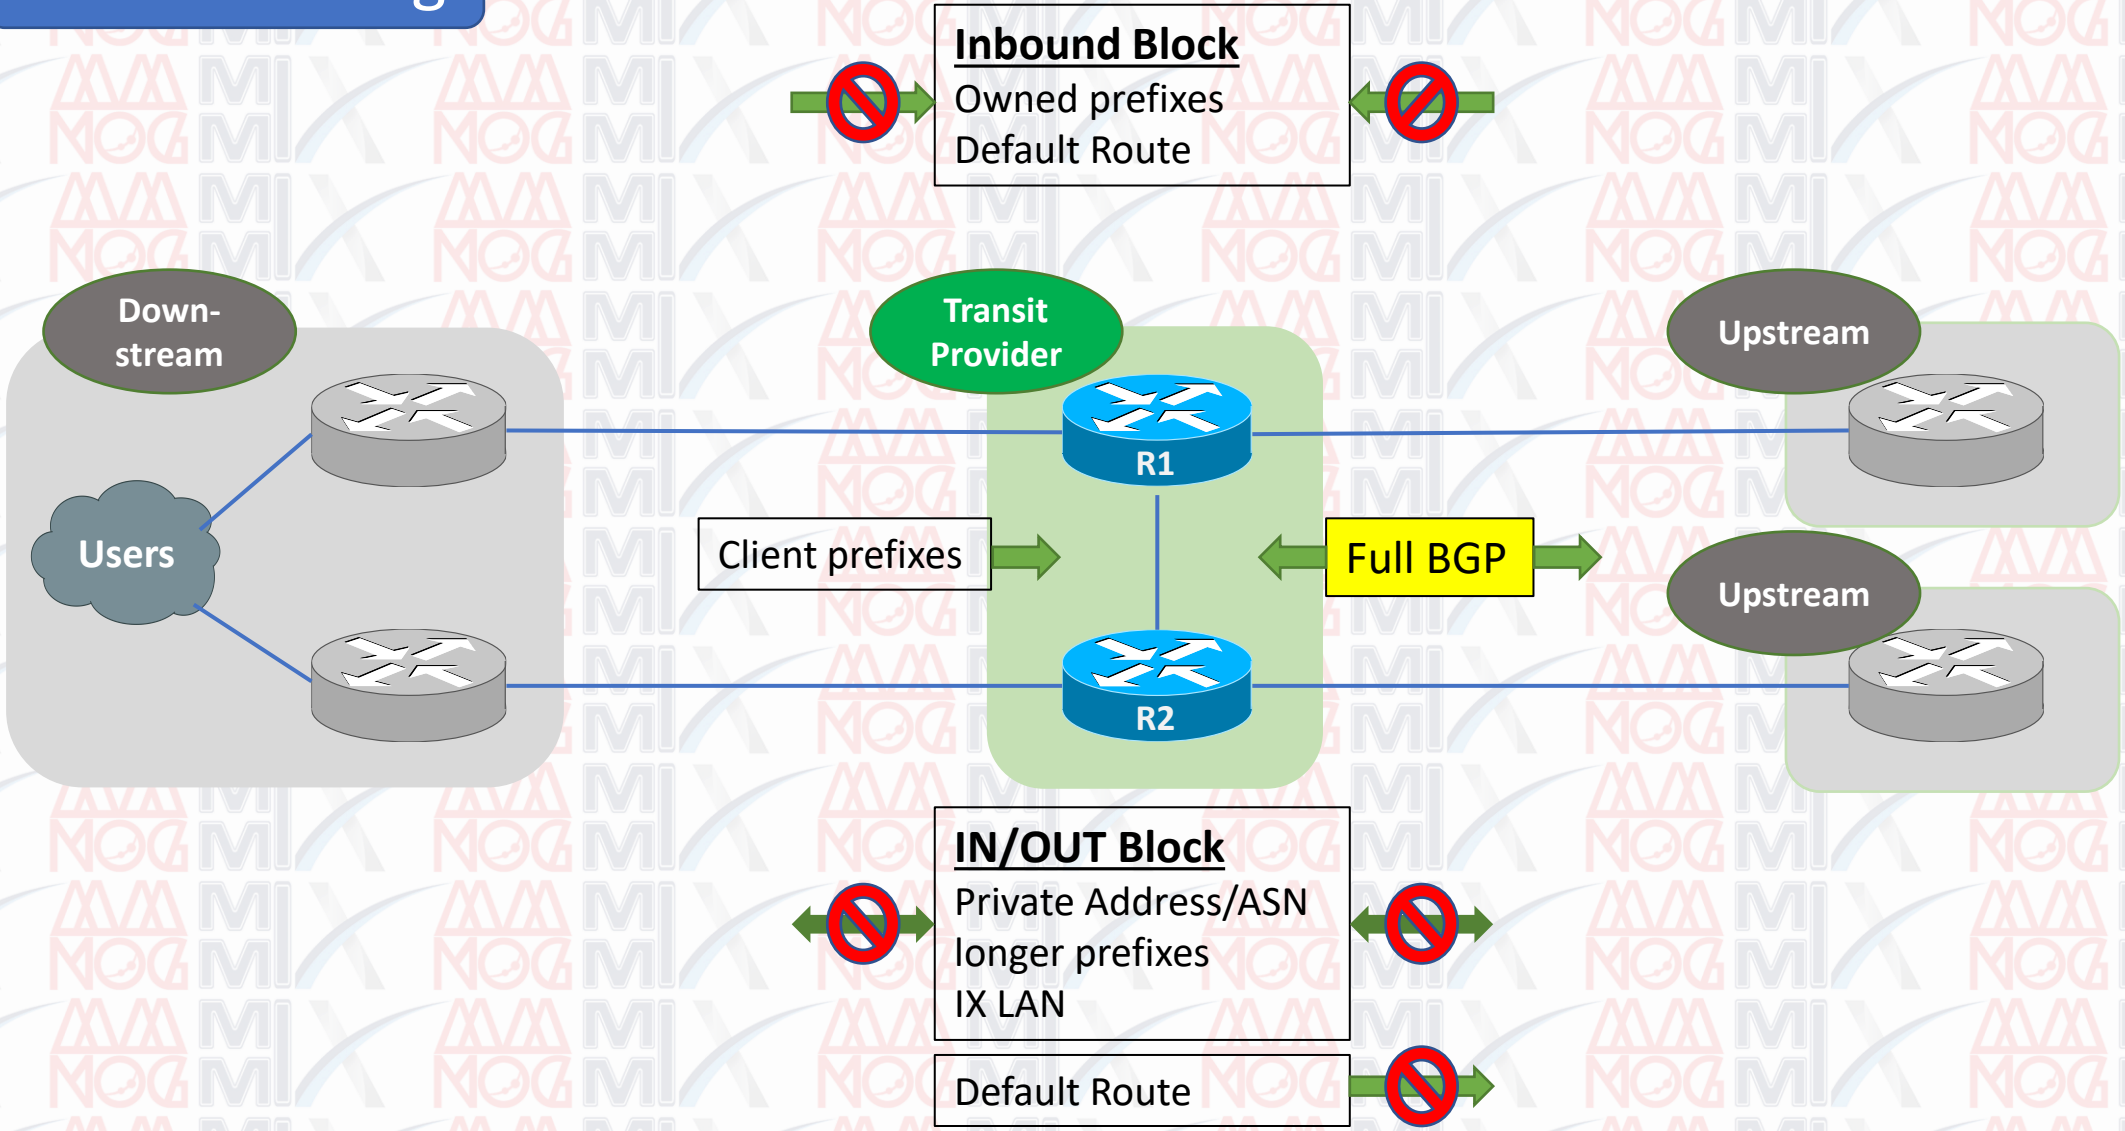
Inbound Block
Owned prefixes
Default Route

Down-stream

Transit Provider

Upstream

R1

Users

Client prefixes

Full BGP

Upstream

R2

IN/OUT Block
Private Address/ASN
longer prefixes
IX LAN

Default Route